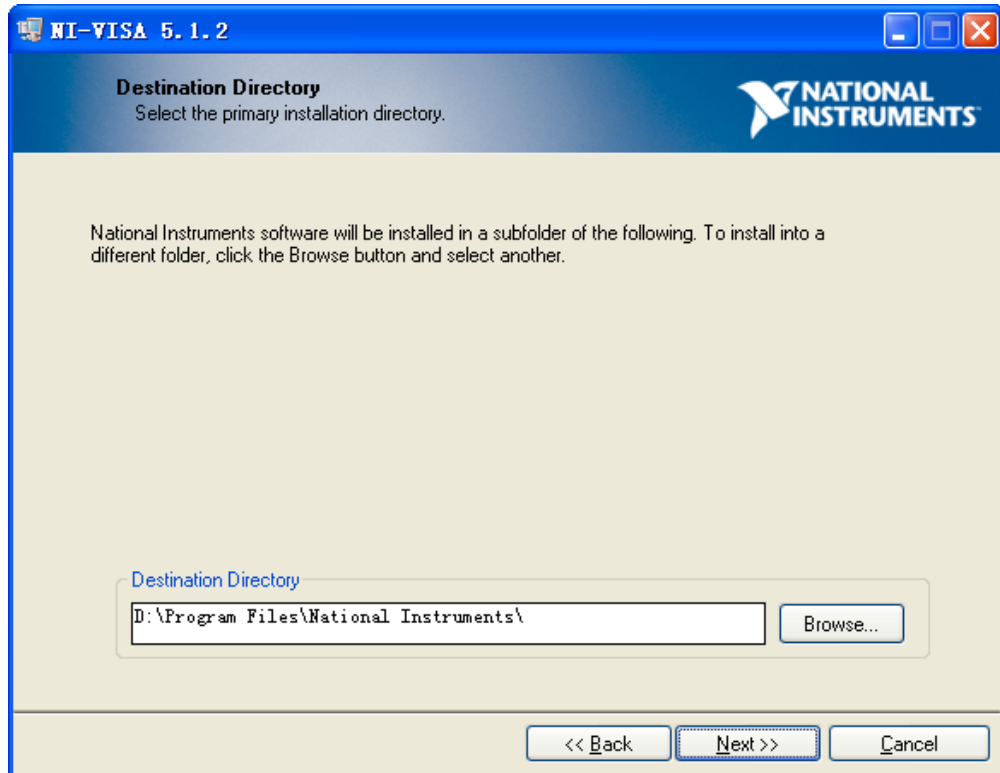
NI-VISA 5.1.2

Destination Directory
Select the primary installation directory.

NATIONAL INSTRUMENTS

National Instruments software will be installed in a subfolder of the following. To install into a different folder, click the Browse button and select another.

Destination Directory
D:\Program Files\National Instruments\
Browse...

<< Back
Next >>
Cancel